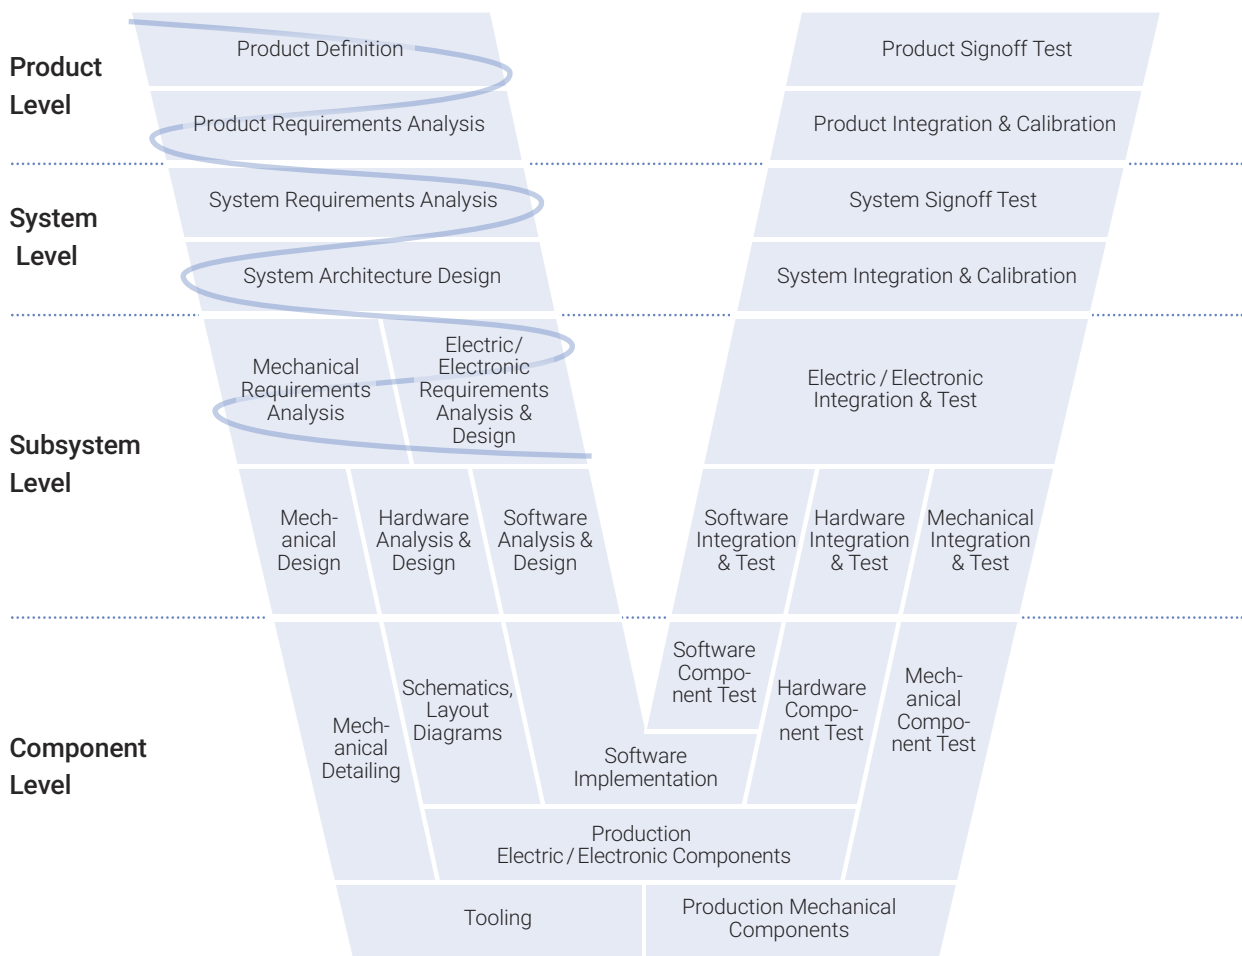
Product Level

Product Definition

Product Signoff Test

Product Requirements Analysis

Product Integration & Calibration

System Level

System Requirements Analysis

System Signoff Test

System Architecture Design

System Integration & Calibration

Subsystem Level

Mechanical Requirements Analysis

Electric/ Electronic Requirements Analysis & Design

Electric / Electronic Integration & Test

Mechanical Design

Hardware Analysis & Design

Software Analysis & Design

Software Integration & Test

Hardware Integration & Test

Mechanical Integration & Test

Component Level

Mechanical Detailing

Schematics, Layout Diagrams

Software Component Test

Software Implementation

Hardware Component Test

Mechanical Component Test

Production Electric / Electronic Components

Tooling

Production Mechanical Components